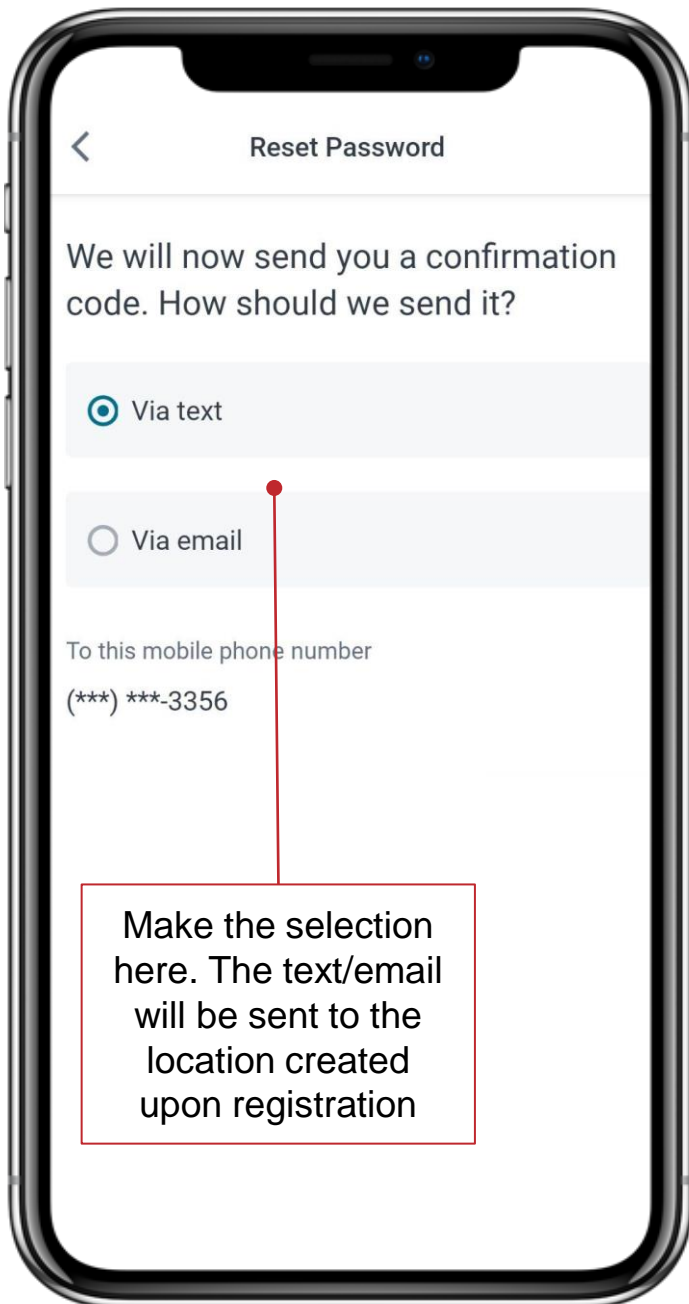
Reset Password

We will now send you a confirmation code. How should we send it?

Via text

Via email

To this mobile phone number

(***) ***-3356

Make the selection here. The text/email will be sent to the location created upon registration